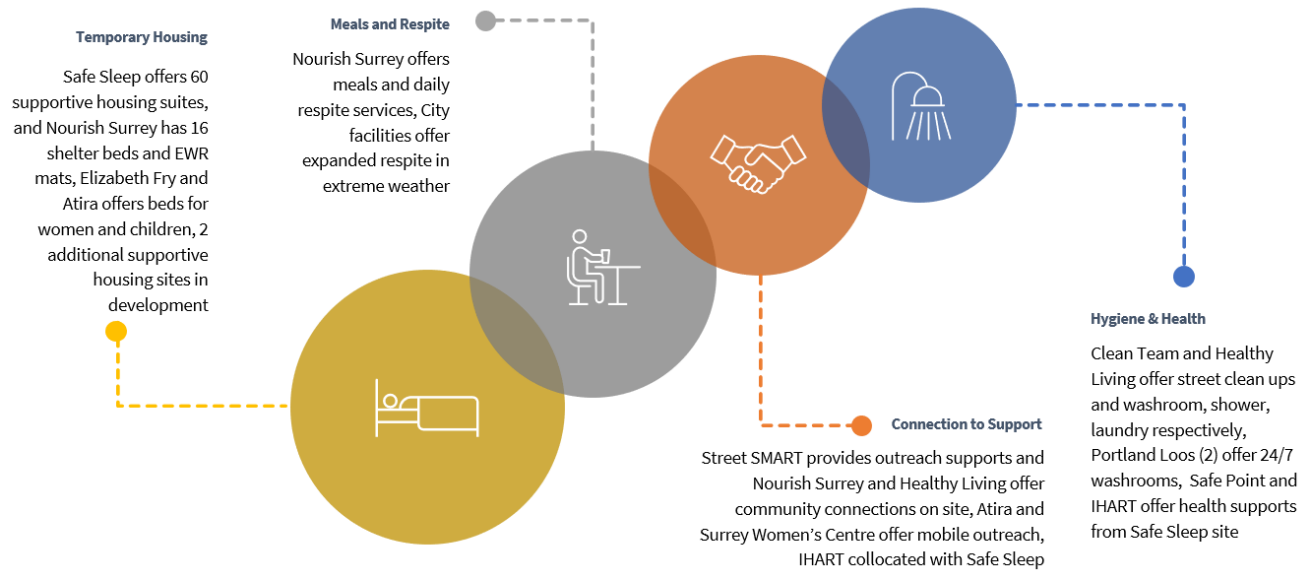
Temporary Housing

Safe Sleep offers 60 supportive housing suites, and Nourish Surrey has 16 shelter beds and EWR mats, Elizabeth Fry and Atira offers beds for women and children, 2 additional supportive housing sites in development

Meals and Respite

Nourish Surrey offers meals and daily respite services, City facilities offer expanded respite in extreme weather

Connection to Support

Street SMART provides outreach supports and Nourish Surrey and Healthy Living offer community connections on site, Atira and Surrey Women's Centre offer mobile outreach, IHART collocated with Safe Sleep

Hygiene & Health

Clean Team and Healthy Living offer street clean ups and washroom, shower, laundry respectively, Portland Loos (2) offer 24/7 washrooms, Safe Point and IHART offer health supports from Safe Sleep site